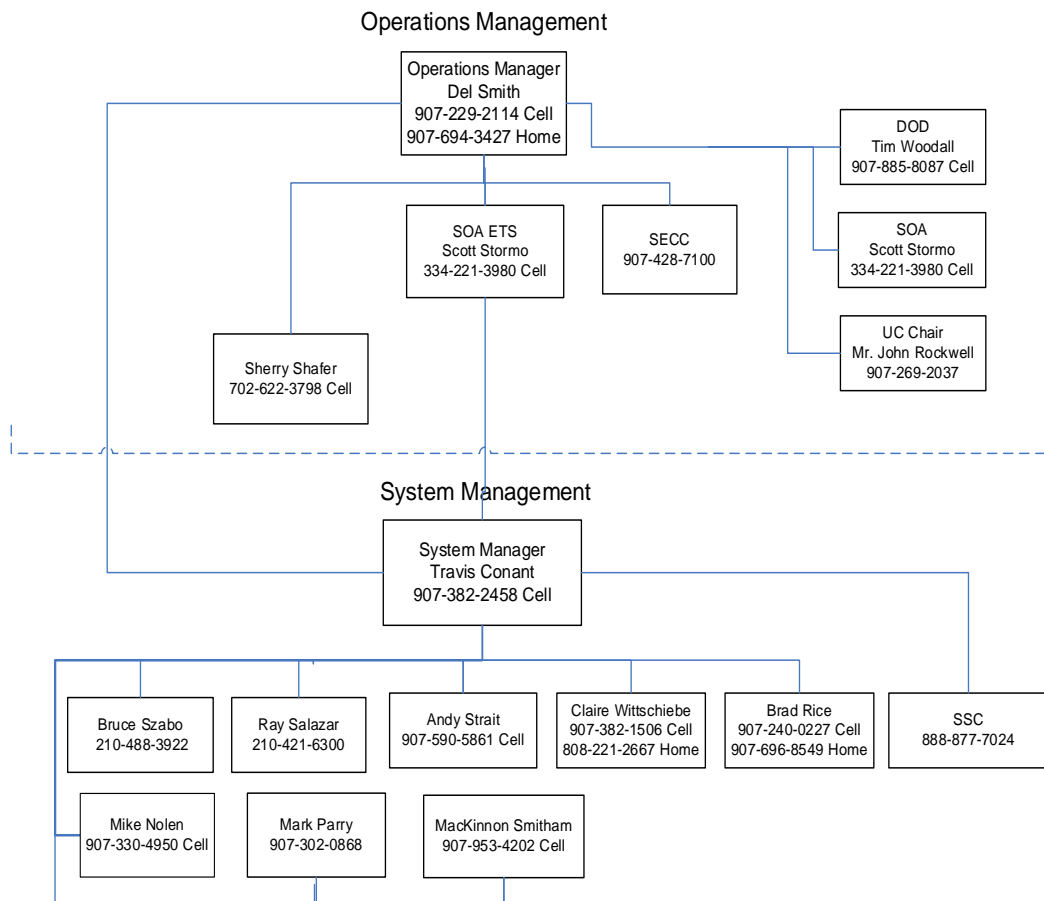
Operations Management

Operations Manager
Del Smith
907-229-2114 Cell
907-694-3427 Home

DOD
Tim Woodall
907-885-8087 Cell

SOA ETS
Scott Stormo
334-221-3980 Cell

SECC
907-428-7100

SOA
Scott Stormo
334-221-3980 Cell

UC Chair
Mr. John Rockwell
907-269-2037

Sherry Shafer
702-622-3798 Cell

System Management

System Manager
Travis Conant
907-382-2458 Cell

Bruce Szabo
210-488-3922

Ray Salazar
210-421-6300

Andy Strait
907-590-5861 Cell

Claire Wittschiebe
907-382-1506 Cell
808-221-2667 Home

Brad Rice
907-240-0227 Cell
907-696-8549 Home

SSC
888-877-7024

Mike Nolen
907-330-4950 Cell

Mark Parry
907-302-0868

MacKinnon Smitham
907-953-4202 Cell